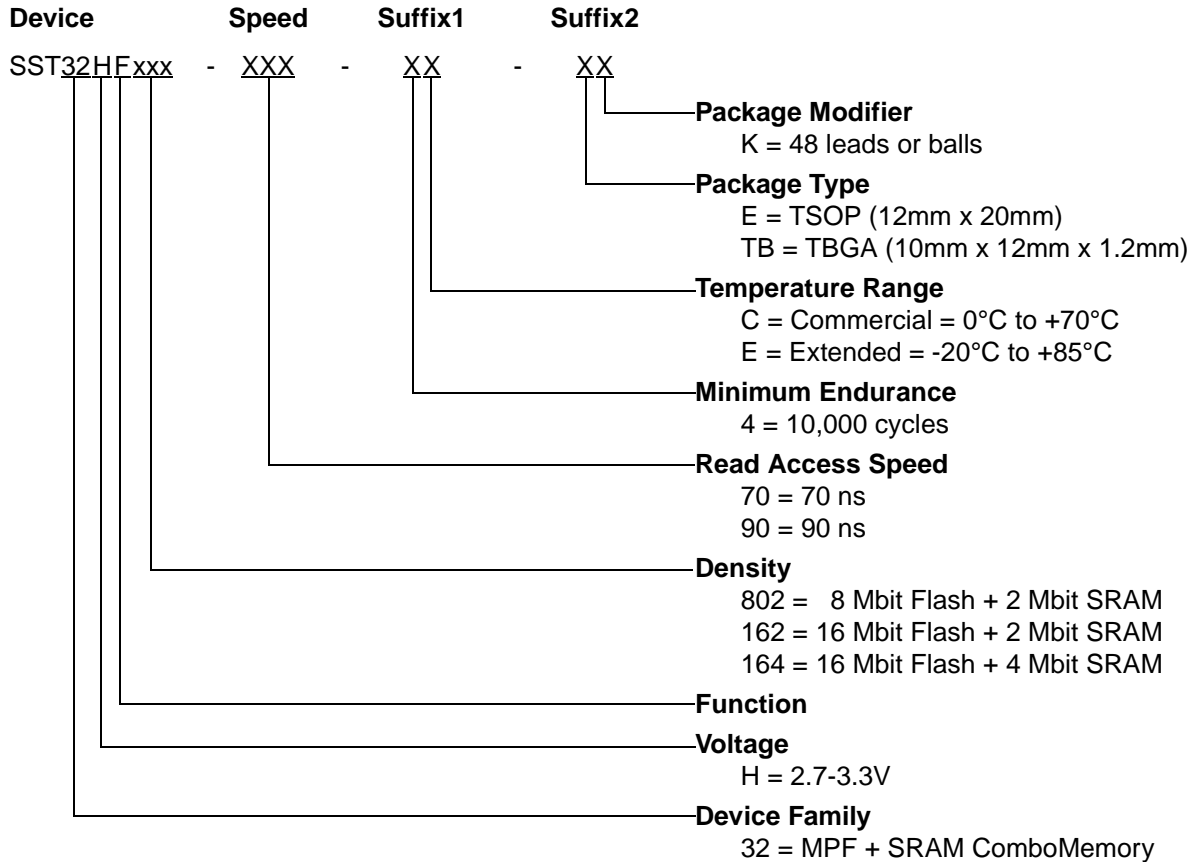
Device Speed Suffix1 Suffix2

SST32HFxxx - XXX - XX - XX

Package Modifier
K = 48 leads or balls

Package Type
E = TSOP (12mm x 20mm)
TB = TBGA (10mm x 12mm x 1.2mm)

Temperature Range
C = Commercial = 0°C to +70°C
E = Extended = -20°C to +85°C

Minimum Endurance
4 = 10,000 cycles

Read Access Speed
70 = 70 ns
90 = 90 ns

Density
802 = 8 Mbit Flash + 2 Mbit SRAM
162 = 16 Mbit Flash + 2 Mbit SRAM
164 = 16 Mbit Flash + 4 Mbit SRAM

Function

Voltage
H = 2.7-3.3V

Device Family
32 = MPF + SRAM ComboMemory